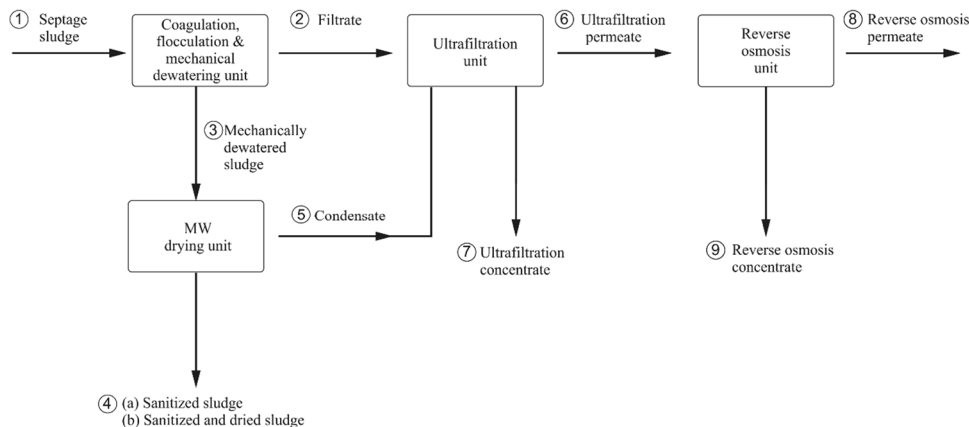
① Septage sludge

Coagulation, flocculation & mechanical dewatering unit

② Filtrate

Ultrafiltration unit

⑥ Ultrafiltration permeate

Reverse osmosis unit

⑧ Reverse osmosis permeate

③ Mechanically dewatered sludge

MW drying unit

⑤ Condensate

⑦ Ultrafiltration concentrate

⑨ Reverse osmosis concentrate

④ (a) Sanitized sludge
(b) Sanitized and dried sludge